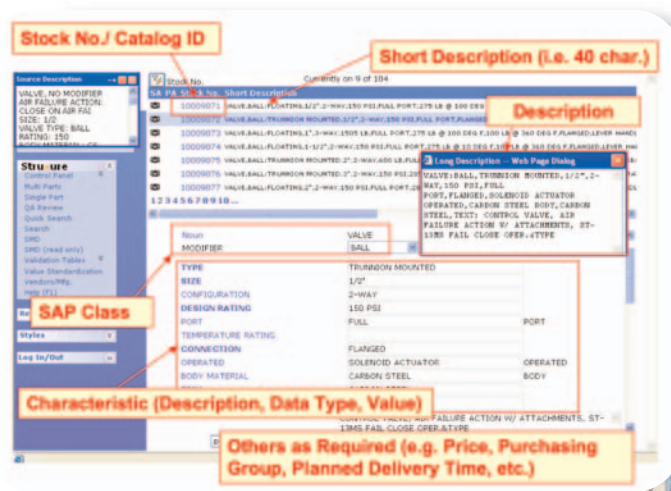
Stock No./ Catalog ID

Short Description (i.e. 40 char.)

Source Description

VALVE, NO MODIFIER AIR FAILURE ACTION: CLOSE ON AIR FAI SIZE: 1/2 VALVE TYPE: BALL RATING: 150

Stock No.

Currently on 9 of 184

SA PA Stock No. Short Description

Description

10009871 VALVE,BALL:FLOATING,1/2",2-WAY,150 PSI,FULL PORT,275 LB @ 100 DEG

10009872 VALVE,BALL:TRUNNION MOUNTED,1/2",2-WAY,150 PSI,FULL PORT,FLANGED

10009873 VALVE,BALL:FLOATING,1",3-WAY,1505 LB,FULL PORT,275 LB @ 100 DEG F,100 LB @ 360 DEG F,FLANGED,LEVER HAND

10009874 VALVE,BALL:FLOATING,1-1/2",2-WAY,150 LB,FULL PORT,275 LB @ 100 DEG F,100 LB @ 360 DEG F,FLANGED,LEVER HAND

10009875 VALVE,BALL:TRUNNION MOUNTED,2",2-WAY,600 LB,FULL

10009876 VALVE,BALL:TRUNNION MOUNTED,2",2-WAY,150 PSI,FULL

10009877 VALVE,BALL:FLOATING,2",2-WAY,150 PSI,FULL PORT

12345678910...

Long Description -- Web Page Dialog

VALVE,BALL,TRUNNION MOUNTED,1/2",2-WAY,150 PSI,FULL PORT,FLANGED,SOLENOID ACTUATOR OPERATED,CARBON STEEL BODY,CARBON STEEL,TEXT: CONTROL VALVE, AIR FAILURE ACTION W/ ATTACHMENTS, ST-13MS FAIL CLOSE OPER.&TYPE

Stru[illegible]ure
Control Panel
Multi Parts
Single Part
QA Review
Quick Search
Search
SMD
SMD (read only)
Validation Tables
Value Standardization
Vendors/Mfg.
Help (F1)

Styles

Log In/Out

| Noun | VALVE | |
|---|---|---|
| MODIFIER | BALL | |
| TYPE | TRUNNION MOUNTED | |
| SIZE | 1/2" | |
| CONFIGURATION | 2-WAY | |
| DESIGN RATING | 150 PSI | |
| PORT | FULL | PORT |
| TEMPERATURE RATING | | |
| CONNECTION | FLANGED | |
| OPERATED | SOLENOID ACTUATOR | OPERATED |
| BODY MATERIAL | CARBON STEEL | BODY |

SAP Class

Characteristic (Description, Data Type, Value)

CONTROL VALVE, AIR FAILURE ACTION W/ ATTACHMENTS, ST-13MS FAIL CLOSE OPER.&TYPE

Others as Required (e.g. Price, Purchasing Group, Planned Delivery Time, etc.)